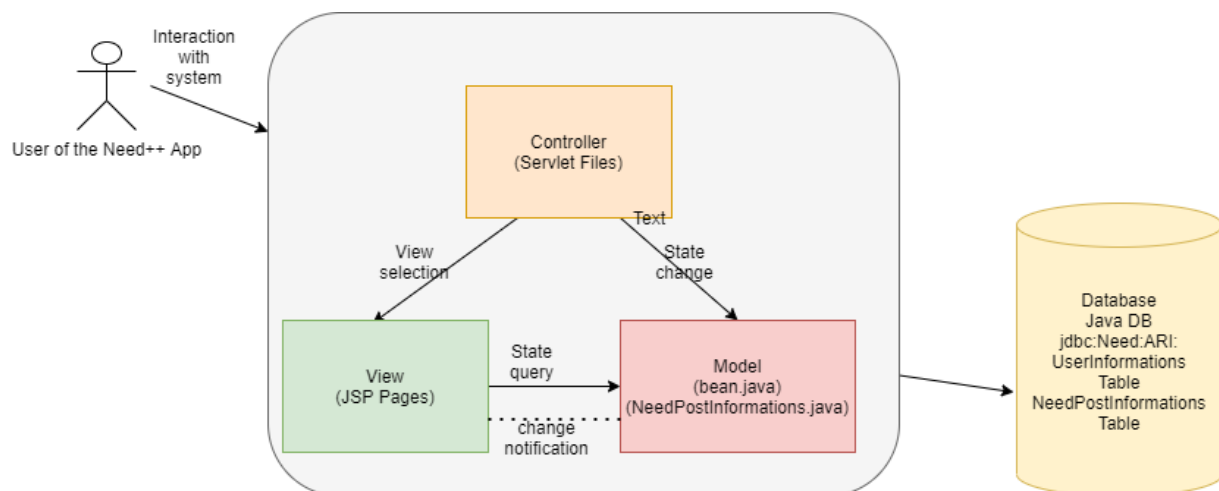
Interaction with system

User of the Need++ App

Controller
(Servlet Files)

Text

View selection

State change

View
(JSP Pages)

State query

change notification

Model
(bean.java)
(NeedPostInformations.java)

Database
Java DB
jdbc:Need:ARI:
UserInformations
Table
NeedPostInformations
Table